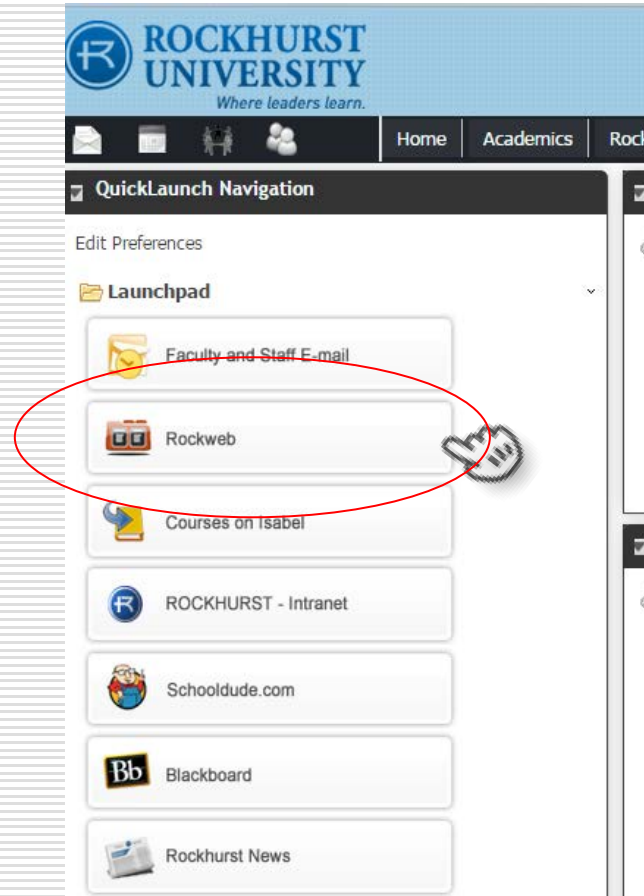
ROCKHURST UNIVERSITY
Where leaders learn.

Home | Academics | Roc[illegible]

QuickLaunch Navigation

Edit Preferences

Launchpad

Faculty and Staff E-mail

Rockweb

Courses on Isabel

ROCKHURST - Intranet

Schooldude.com

Bb Blackboard

Rockhurst News